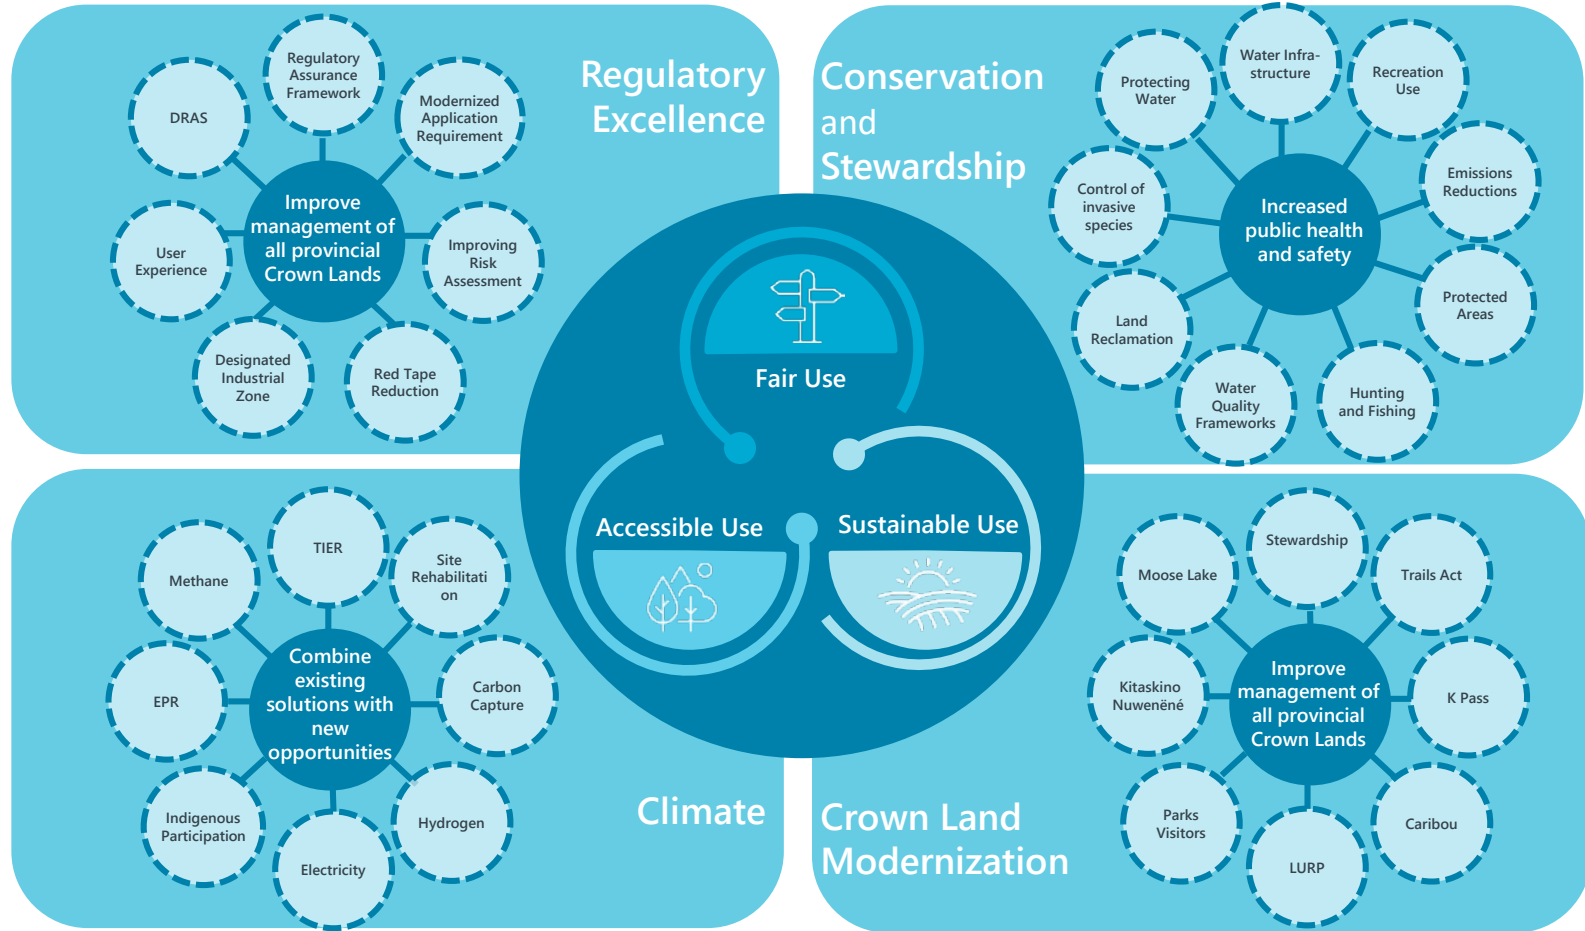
Regulatory Excellence

Improve management of all provincial Crown Lands

DRAS

Regulatory Assurance Framework

Modernized Application Requirement

User Experience

Improving Risk Assessment

Designated Industrial Zone

Red Tape Reduction

Conservation and Stewardship

Increased public health and safety

Protecting Water

Water Infra-structure

Recreation Use

Control of invasive species

Emissions Reductions

Land Reclamation

Protected Areas

Water Quality Frameworks

Hunting and Fishing

Fair Use

Accessible Use

Sustainable Use

Climate

Combine existing solutions with new opportunities

TIER

Methane

Site Rehabilitati on

EPR

Carbon Capture

Indigenous Participation

Hydrogen

Electricity

Crown Land Modernization

Improve management of all provincial Crown Lands

Stewardship

Moose Lake

Trails Act

Kitaskino Nuwenëné

K Pass

Parks Visitors

Caribou

LURP